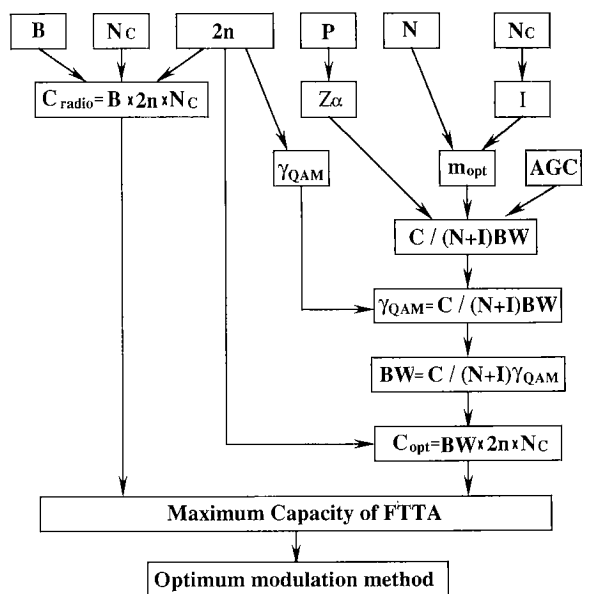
B

$N_C$

2n

P

N

$N_C$

$C_{radio}$= B × 2n × $N_C$

$Z\alpha$

I

$\gamma_{QAM}$

$m_{opt}$

AGC

C / (N+I)BW

$\gamma_{QAM}$= C / (N+I)BW

BW= C / (N+I)$\gamma_{QAM}$

$C_{opt}$=BW × 2n × $N_C$

Maximum Capacity of FTTA

Optimum modulation method